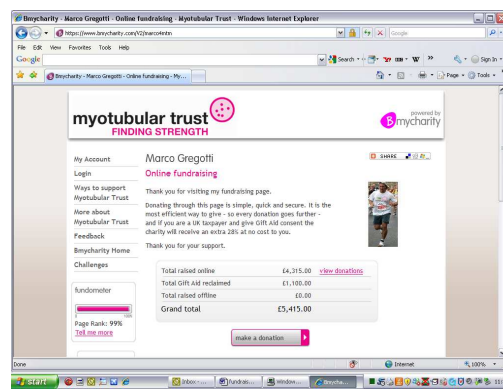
Bmycharity - Marco Gregotti - Online fundraising - Myotubular Trust - Windows Internet Explorer

https://www.bmycharity.com/V2/marcotmtm

Google

File Edit View Favorites Tools Help

Google

Search

Bmycharity - Marco Gregotti - Online fundraising - My...

Page Tools

myotubular trust
FINDING STRENGTH

powered by
Bmycharity

My Account
Login
Ways to support Myotubular Trust
More about Myotubular Trust
Feedback
Bmycharity Home
Challenges

fundometer

0 100%
Page Rank: 99%
Tell me more

Marco Gregotti

SHARE

Online fundraising

Thank you for visiting my fundraising page.

Donating through this page is simple, quick and secure. It is the most efficient way to give - so every donation goes further - and if you are a UK taxpayer and give Gift Aid consent the charity will receive an extra 28% at no cost to you.

Thank you for your support.

| | | |
|---|---|---|
| Total raised online | £4,315.00 | view donations |
| Total Gift Aid reclaimed | £1,100.00 | |
| Total raised offline | £0.00 | |
| Grand total | £5,415.00 | |

make a donation

Done

Internet

100%

start

Inbox -

fundrais...

window...

Bmycha...